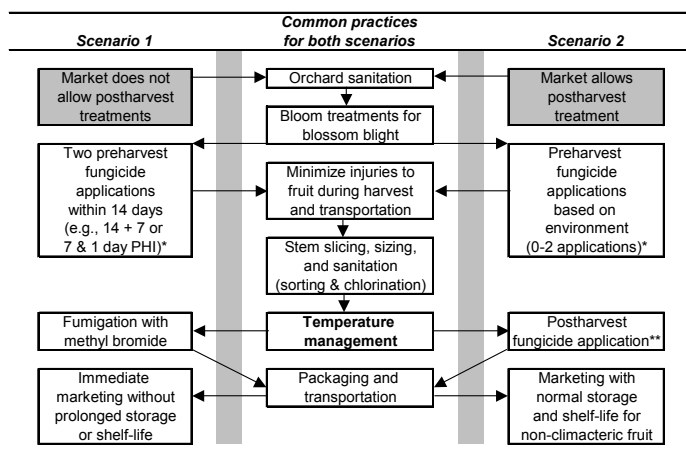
Scenario 1

Common practices for both scenarios

Scenario 2

Market does not allow postharvest treatments

Orchard sanitation

Market allows postharvest treatment

Bloom treatments for blossom blight

Two preharvest fungicide applications within 14 days (e.g., 14 + 7 or 7 & 1 day PHI)*

Minimize injuries to fruit during harvest and transportation

Preharvest fungicide applications based on environment (0-2 applications)*

Stem slicing, sizing, and sanitation (sorting & chlorination)

Fumigation with methyl bromide

Temperature management

Postharvest fungicide application**

Immediate marketing without prolonged storage or shelf-life

Packaging and transportation

Marketing with normal storage and shelf-life for non-climacteric fruit